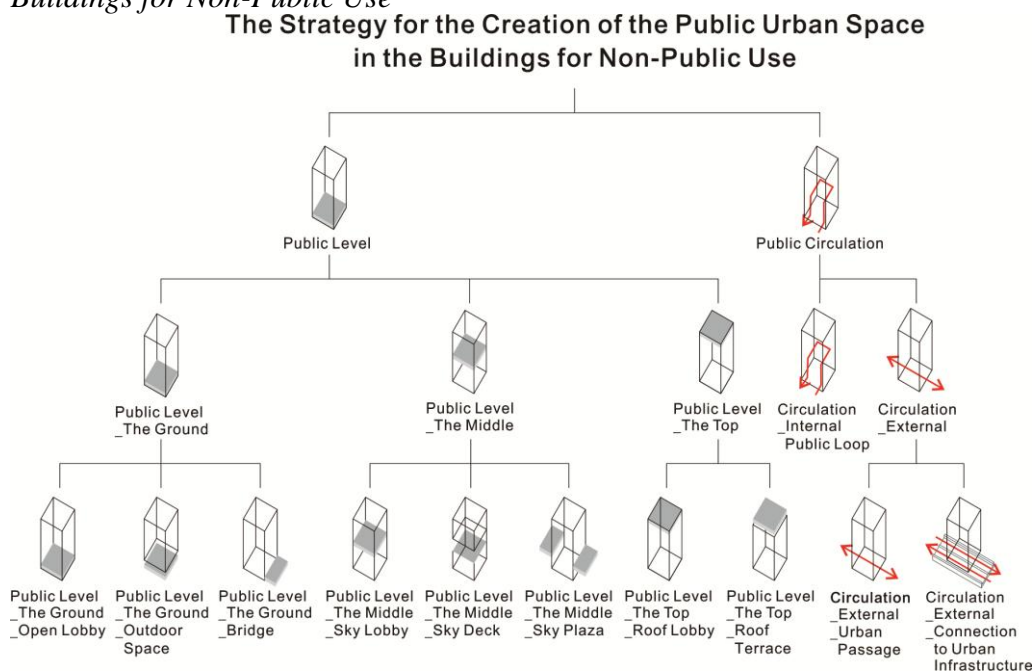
Buildings for Non-Public Use

The Strategy for the Creation of the Public Urban Space in the Buildings for Non-Public Use

Public Level

Public Circulation

Public Level _The Ground

Public Level _The Middle

Public Level _The Top

Circulation _Internal Public Loop

Circulation _External

Public Level _The Ground _Open Lobby

Public Level _The Ground _Outdoor Space

Public Level _The Ground _Bridge

Public Level _The Middle _Sky Lobby

Public Level _The Middle _Sky Deck

Public Level _The Middle _Sky Plaza

Public Level _The Top _Roof Lobby

Public Level _The Top _Roof Terrace

Circulation _External _Urban Passage

Circulation _External _Connection to Urban Infrastructure